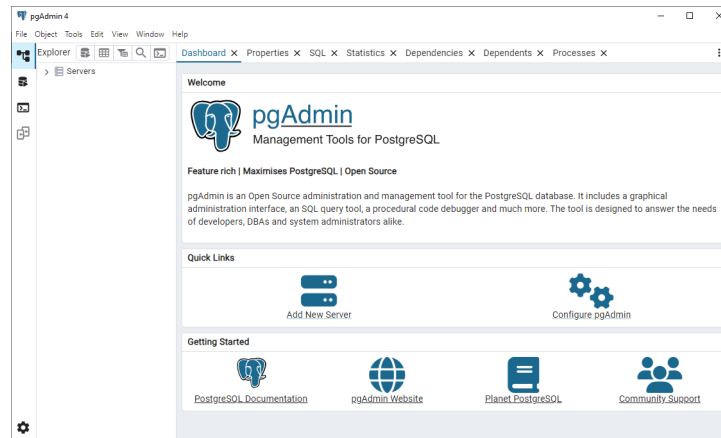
pgAdmin 4

File Object Tools Edit View Window Help

Explorer

Servers

Dashboard × Properties × SQL × Statistics × Dependencies × Dependents × Processes ×

Welcome

pgAdmin
Management Tools for PostgreSQL

Feature rich | Maximises PostgreSQL | Open Source

pgAdmin is an Open Source administration and management tool for the PostgreSQL database. It includes a graphical administration interface, an SQL query tool, a procedural code debugger and much more. The tool is designed to answer the needs of developers, DBAs and system administrators alike.

Quick Links

Add New Server

Configure pgAdmin

Getting Started

PostgreSQL Documentation

pgAdmin Website

Planet PostgreSQL

Community Support